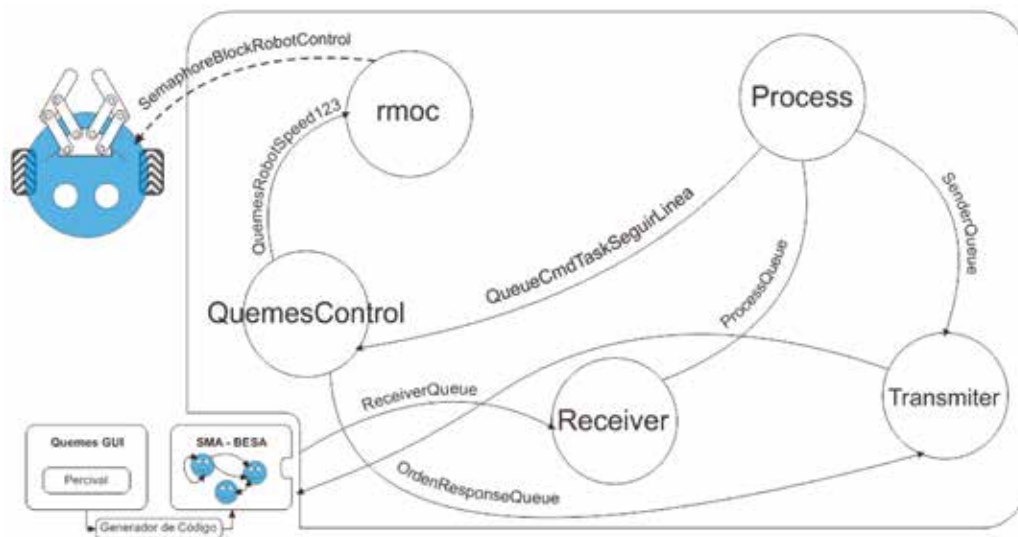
SemaphoreBlockRobotControl

rmoc

Process

QuemesRobotSpeed123

QueueCmdTaskSeguirLinea

SenderQueue

ProcessQueue

QuemesControl

ReceiverQueue

Receiver

Transmiter

Quemes GUI

Percival

SMA - BESA

OrdenResponseQueue

Generador de Código